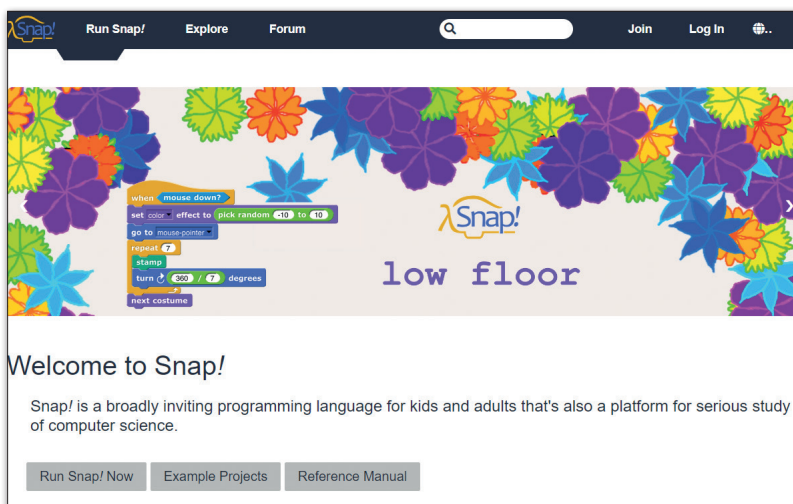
λSnap! Run Snap! Explore Forum Join Log In

when mouse down?
set color effect to pick random -10 to 10
go to mouse-pointer
repeat 7
stamp
turn ↻ 360 / 7 degrees
next costume

λSnap!
low floor

Welcome to Snap!

Snap! is a broadly inviting programming language for kids and adults that's also a platform for serious study of computer science.

Run Snap! Now Example Projects Reference Manual